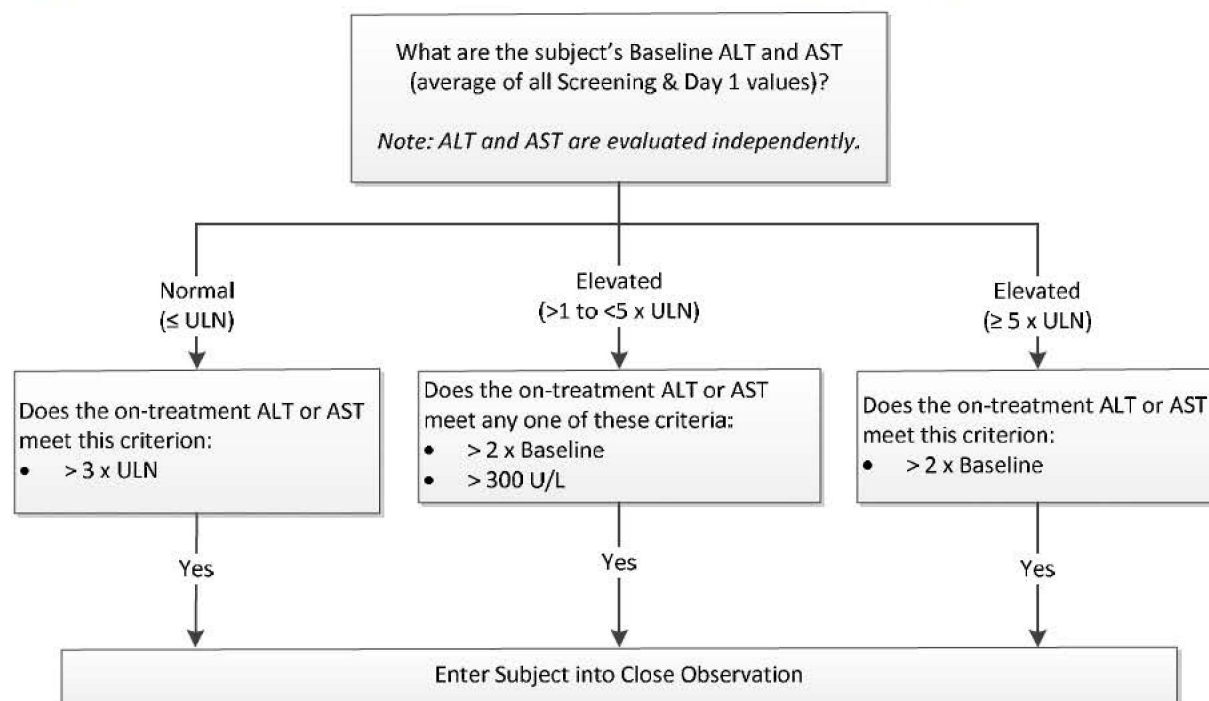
What are the subject's Baseline ALT and AST (average of all Screening & Day 1 values)?

*Note: ALT and AST are evaluated independently.*

Normal ($\leq$ ULN)

Does the on-treatment ALT or AST meet this criterion:
- $> 3$ x ULN

Yes

Elevated ($>1$ to $<5$ x ULN)

Does the on-treatment ALT or AST meet any one of these criteria:
- $> 2$ x Baseline
- $> 300$ U/L

Yes

Elevated ($\geq 5$ x ULN)

Does the on-treatment ALT or AST meet this criterion:
- $> 2$ x Baseline

Yes

Enter Subject into Close Observation